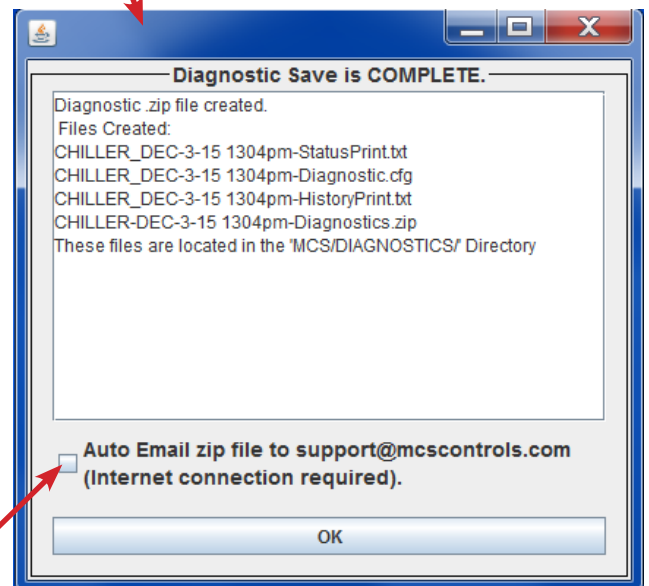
Diagnostic Save is COMPLETE.

Diagnostic .zip file created.
Files Created:
CHILLER_DEC-3-15 1304pm-StatusPrint.txt
CHILLER_DEC-3-15 1304pm-Diagnostic.cfg
CHILLER_DEC-3-15 1304pm-HistoryPrint.txt
CHILLER-DEC-3-15 1304pm-Diagnostics.zip
These files are located in the 'MCS/DIAGNOSTICS/' Directory

Auto Email zip file to support@mcscontrols.com (Internet connection required).

OK